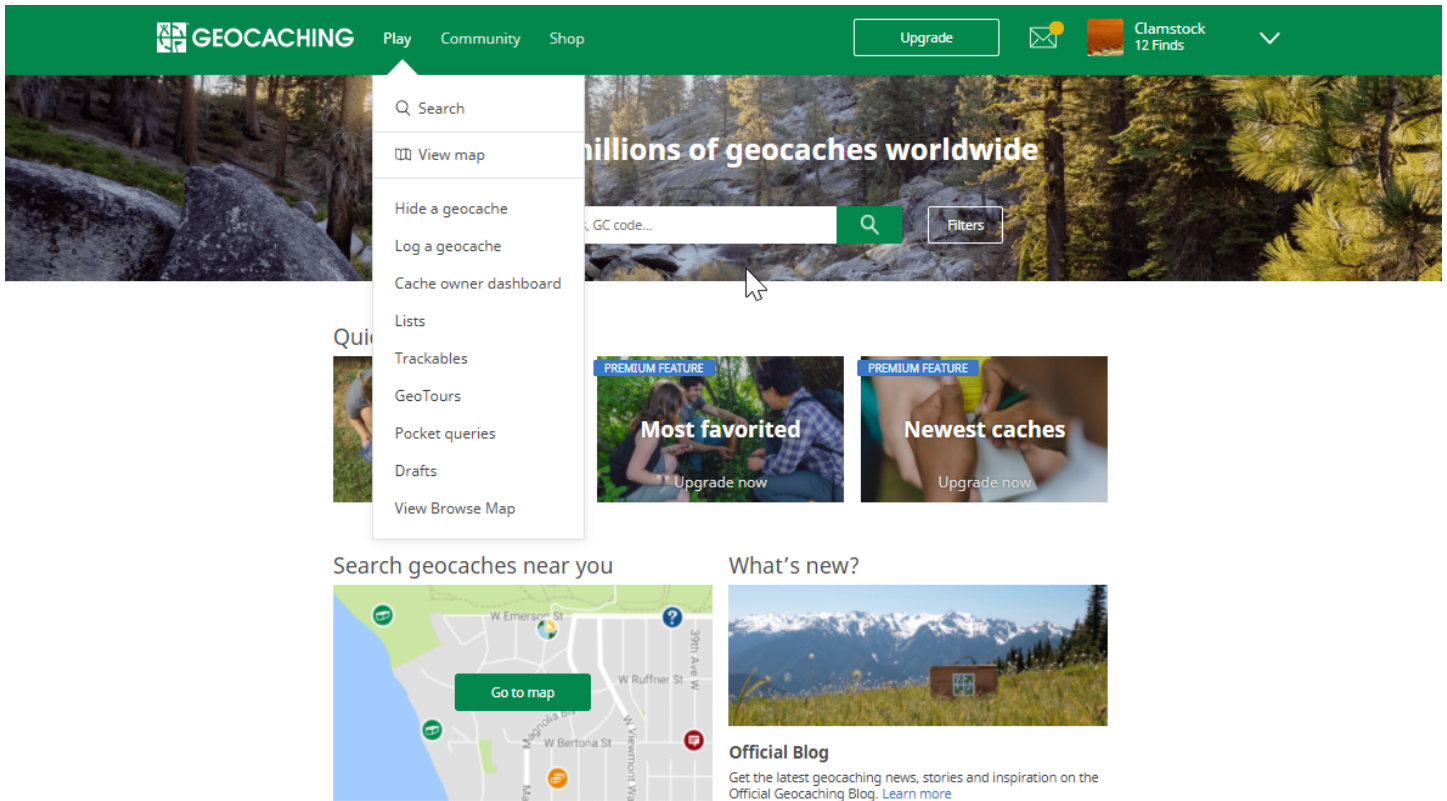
GEOCACHING Play Community Shop

Upgrade

Clamstock
12 Finds

Search

View map

Hide a geocache

Log a geocache

Cache owner dashboard

Lists

Trackables

GeoTours

Pocket queries

Drafts

View Browse Map

millions of geocaches worldwide

, GC code...

Filters

Qui

PREMIUM FEATURE
Most favorited
Upgrade now

PREMIUM FEATURE
Newest caches
Upgrade now

Search geocaches near you

W Emerson St
W Ruffner St
39th Ave W
Magnolia Bl
W Bertona St
W Viewmont Wa

Go to map

What's new?

Official Blog

Get the latest geocaching news, stories and inspiration on the Official Geocaching Blog. Learn more